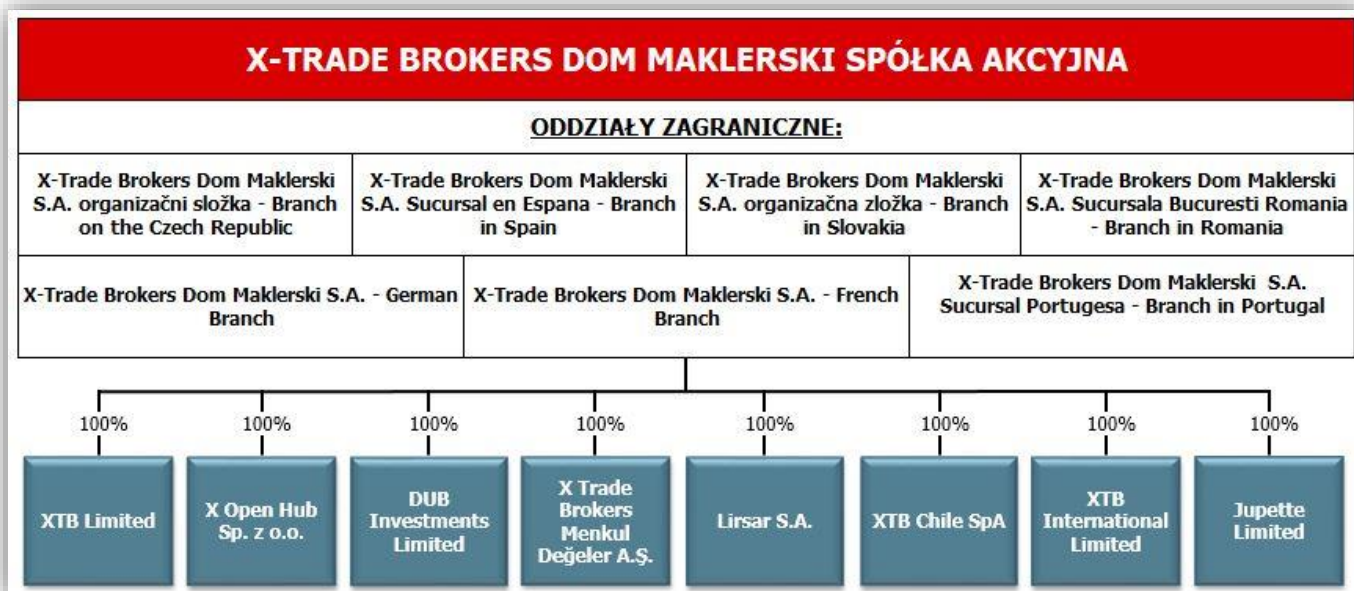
X-TRADE BROKERS DOM MAKLERSKI SPÓŁKA AKCYJNA

ODDZIAŁY ZAGRANICZNE:

X-Trade Brokers Dom Maklerski S.A. organizační složka - Branch on the Czech Republic

X-Trade Brokers Dom Maklerski S.A. Sucursal en Espana - Branch in Spain

X-Trade Brokers Dom Maklerski S.A. organizačna zložka - Branch in Slovakia

X-Trade Brokers Dom Maklerski S.A. Sucursala Bucuresti Romania - Branch in Romania

X-Trade Brokers Dom Maklerski S.A. - German Branch

X-Trade Brokers Dom Maklerski S.A. - French Branch

X-Trade Brokers Dom Maklerski S.A. Sucursal Portugesa - Branch in Portugal

100%
XTB Limited

100%
X Open Hub Sp. z o.o.

100%
DUB Investments Limited

100%
X Trade Brokers Menkul Değeler A.Ş.

100%
Lirsar S.A.

100%
XTB Chile SpA

100%
XTB International Limited

100%
Jupette Limited